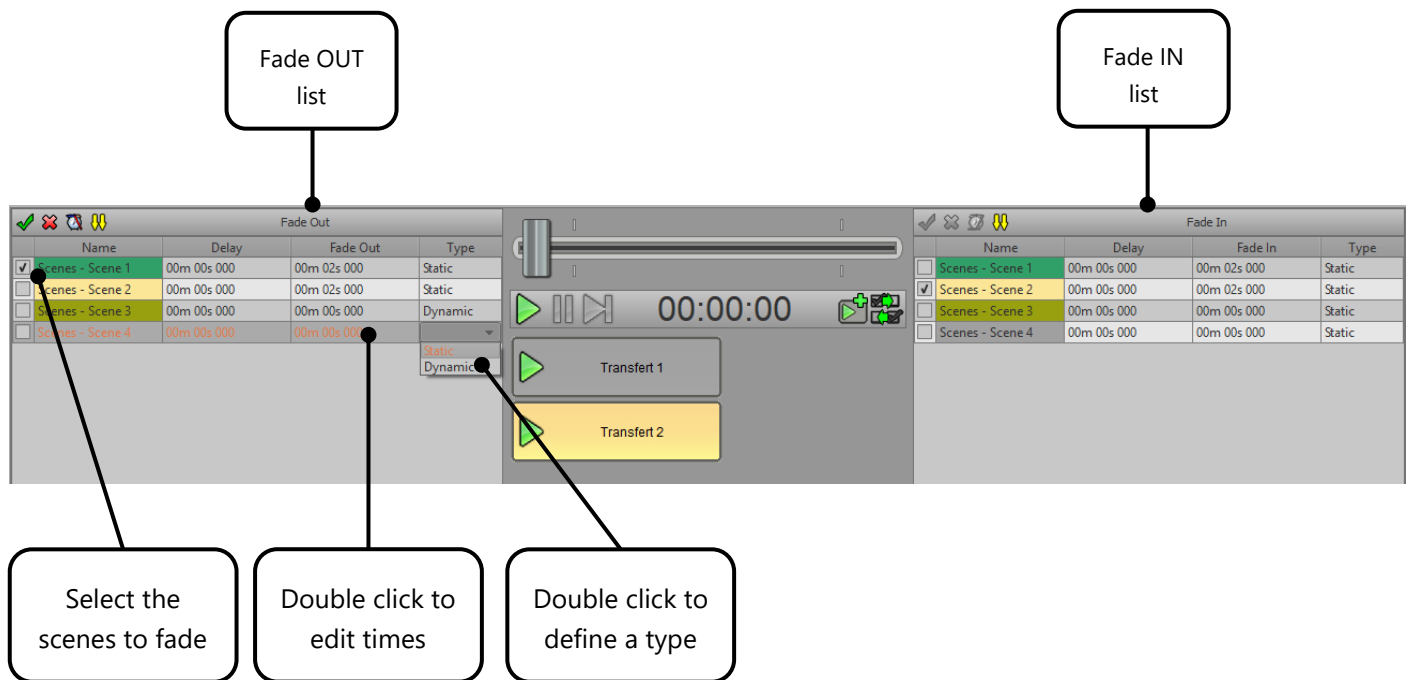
Fade OUT list

Fade IN list

Fade Out

| | Name | Delay | Fade Out | Type |
|---|---|---|---|---|
| ✓ | Scenes - Scene 1 | 00m 00s 000 | 00m 02s 000 | Static |
| | Scenes - Scene 2 | 00m 00s 000 | 00m 02s 000 | Static |
| | Scenes - Scene 3 | 00m 00s 000 | 00m 00s 000 | Dynamic |
| | Scenes - Scene 4 | 00m 00s 000 | 00m 00s 000 | |

Static
Dynamic

00:00:00

Transfert 1

Transfert 2

Fade In

| | Name | Delay | Fade In | Type |
|---|---|---|---|---|
| | Scenes - Scene 1 | 00m 00s 000 | 00m 02s 000 | Static |
| ✓ | Scenes - Scene 2 | 00m 00s 000 | 00m 02s 000 | Static |
| | Scenes - Scene 3 | 00m 00s 000 | 00m 00s 000 | Static |
| | Scenes - Scene 4 | 00m 00s 000 | 00m 00s 000 | Static |

Select the scenes to fade

Double click to edit times

Double click to define a type